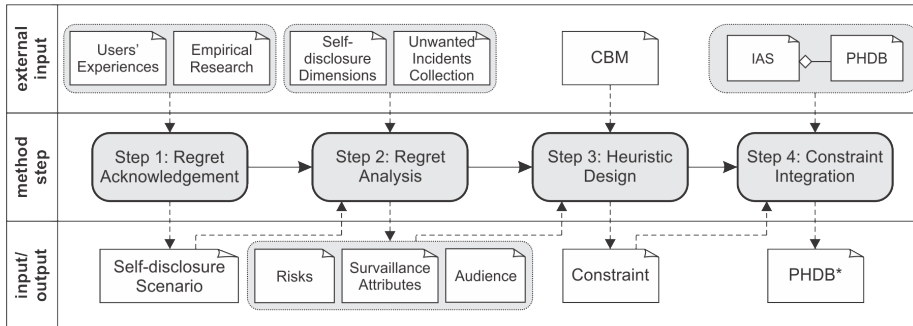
external input

Users' Experiences

Empirical Research

Self-disclosure Dimensions

Unwanted Incidents Collection

CBM

IAS

PHDB

method step

Step 1: Regret Acknowledgement

Step 2: Regret Analysis

Step 3: Heuristic Design

Step 4: Constraint Integration

input/ output

Self-disclosure Scenario

Risks

Survaillance Attributes

Audience

Constraint

PHDB*